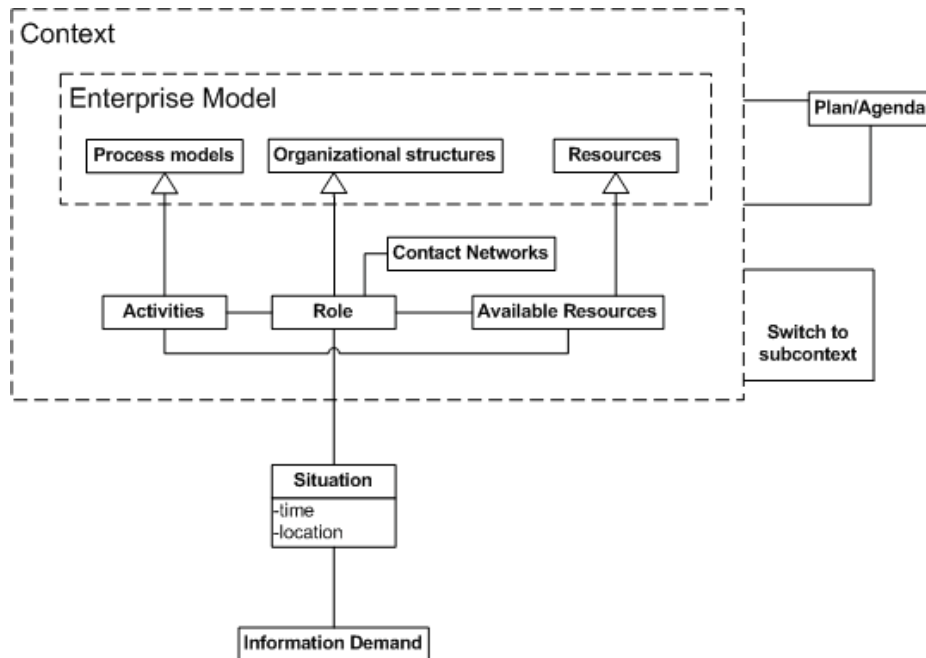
Context

Enterprise Model

Process models

Organizational structures

Resources

Plan/Agenda

Contact Networks

Activities

Role

Available Resources

Switch to subcontext

Situation

-time
-location

Information Demand